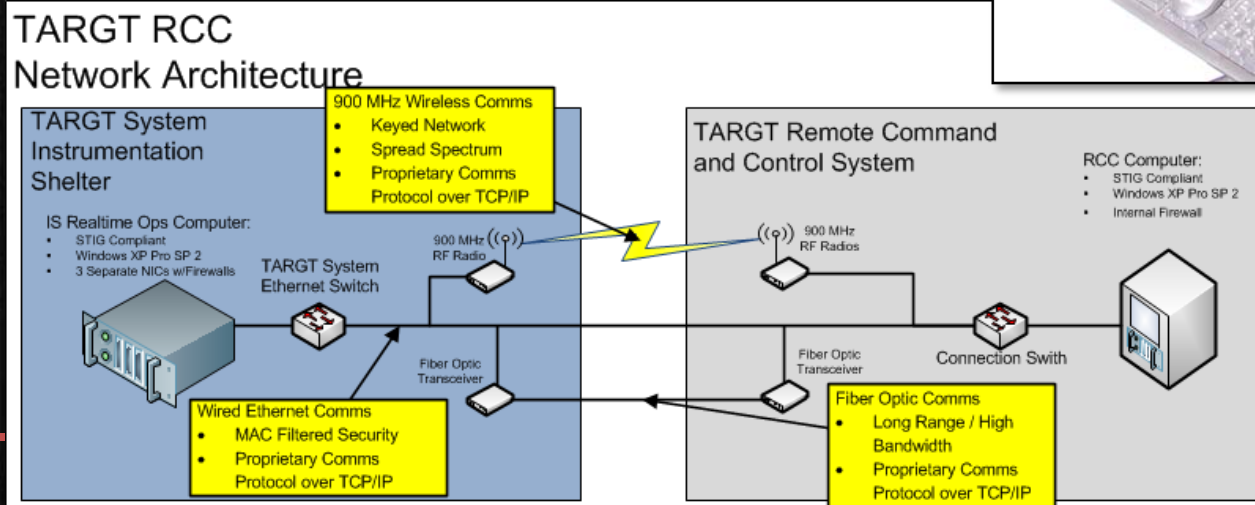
TARGT RCC
Network Architecture

900 MHz Wireless Comms
• Keyed Network
• Spread Spectrum
• Proprietary Comms Protocol over TCP/IP

TARGT System Instrumentation Shelter

IS Realtime Ops Computer:
• STIG Compliant
• Windows XP Pro SP 2
• 3 Separate NICs w/Firewalls

TARGT System Ethernet Switch

900 MHz RF Radio

Fiber Optic Transceiver

Wired Ethernet Comms
• MAC Filtered Security
• Proprietary Comms Protocol over TCP/IP

TARGT Remote Command and Control System

RCC Computer:
• STIG Compliant
• Windows XP Pro SP 2
• Internal Firewall

900 MHz RF Radios

Fiber Optic Transceiver

Connection Swith

Fiber Optic Comms
• Long Range / High Bandwidth
• Proprietary Comms Protocol over TCP/IP